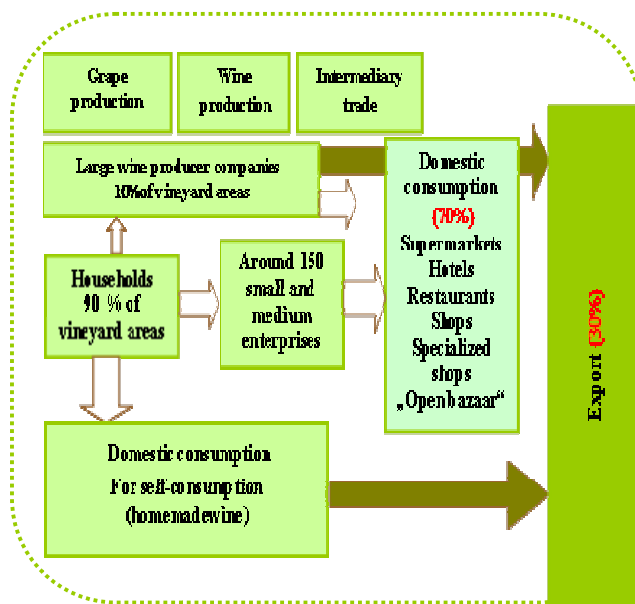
Grape production

Wine production

Intermediary trade

Large wine producer companies 10% of vineyard areas

Domestic consumption (70%) Supermarkets Hotels Restaurants Shops Specialized shops „Open bazaar“

Households 90 % of vineyard areas

Around 150 small and medium enterprises

Domestic consumption For self-consumption (homemade wine)

Export (30%)